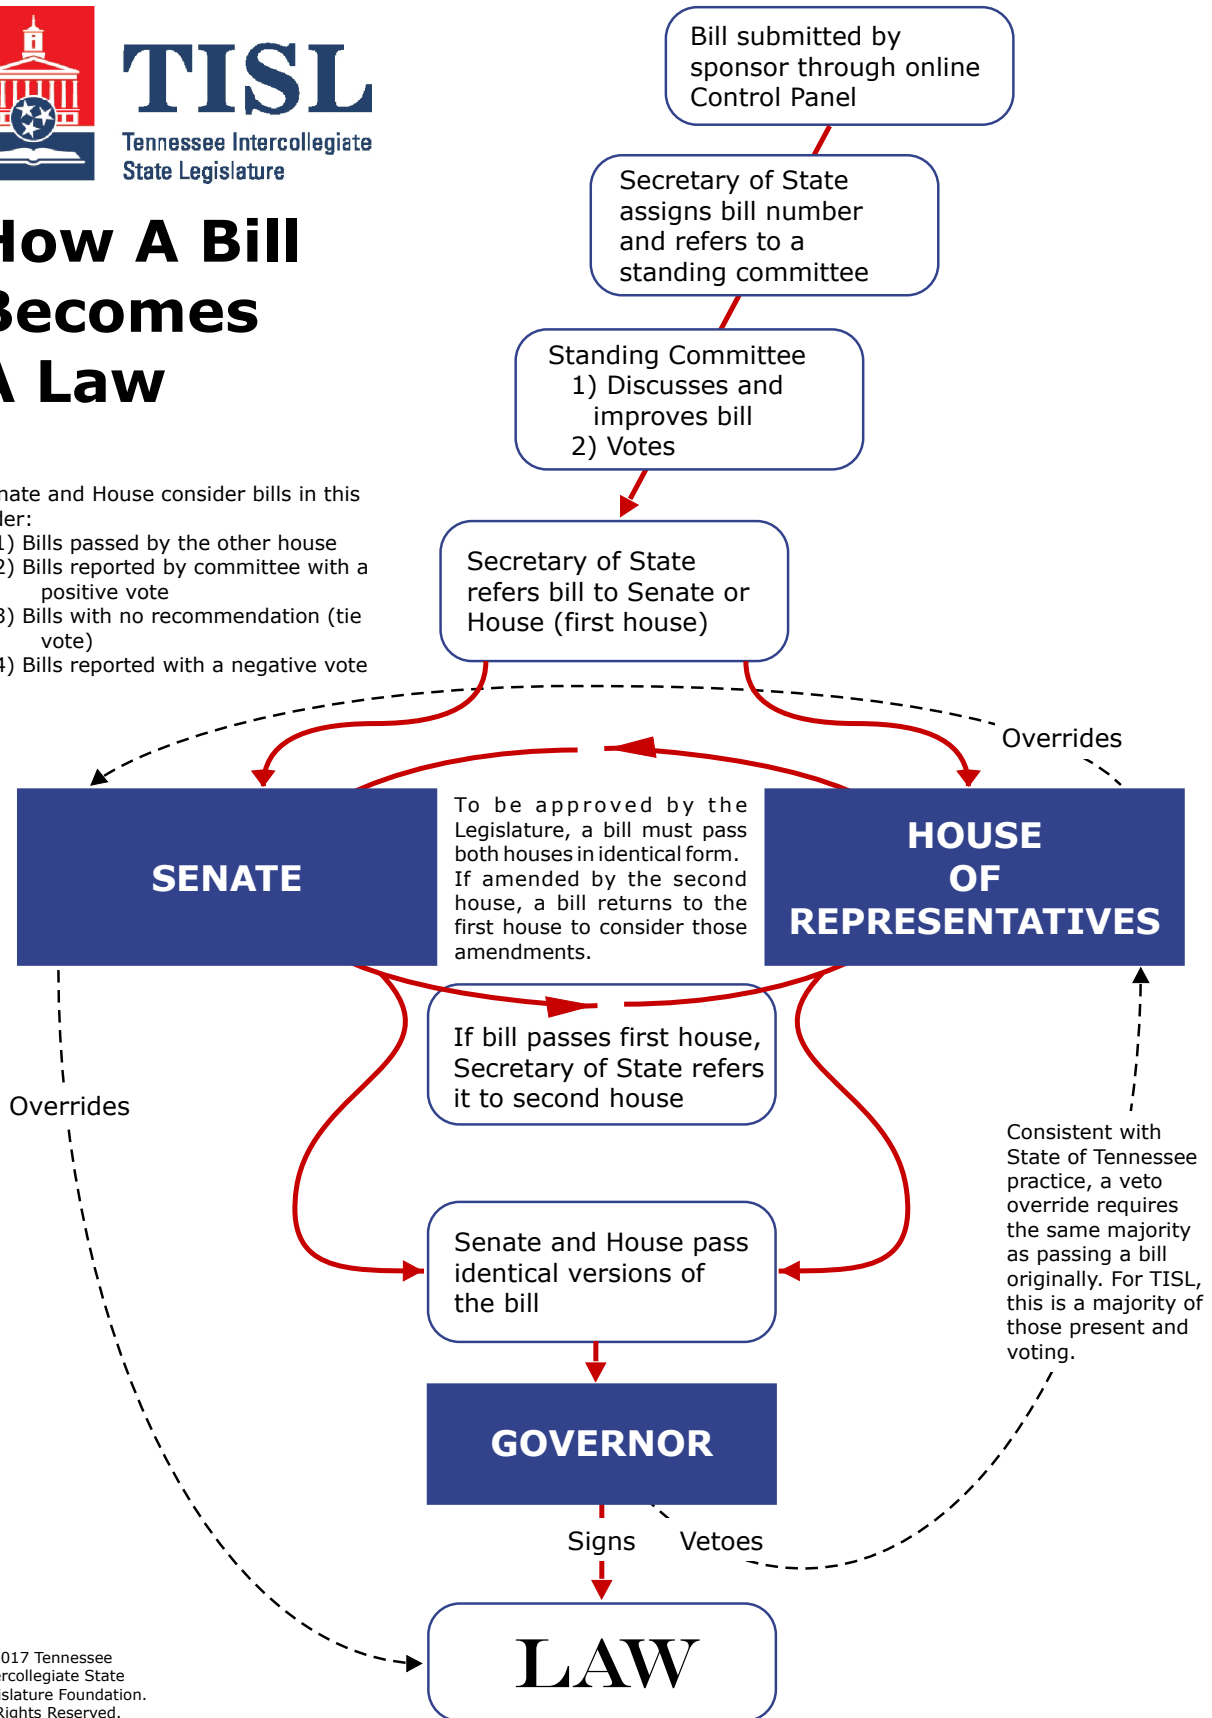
TISL
Tennessee Intercollegiate State Legislature

How A Bill Becomes A Law

nate and House consider bills in this der:
1) Bills passed by the other house
2) Bills reported by committee with a positive vote
3) Bills with no recommendation (tie vote)
4) Bills reported with a negative vote

Bill submitted by sponsor through online Control Panel

Secretary of State assigns bill number and refers to a standing committee

Standing Committee
1) Discusses and improves bill
2) Votes

Secretary of State refers bill to Senate or House (first house)

Overrides

SENATE

To be approved by the Legislature, a bill must pass both houses in identical form. If amended by the second house, a bill returns to the first house to consider those amendments.

HOUSE OF REPRESENTATIVES

If bill passes first house, Secretary of State refers it to second house

Overrides

Consistent with State of Tennessee practice, a veto override requires the same majority as passing a bill originally. For TISL, this is a majority of those present and voting.

Senate and House pass identical versions of the bill

GOVERNOR

Signs

Vetoes

LAW

017 Tennessee rcollegiate State islature Foundation. Rights Reserved.